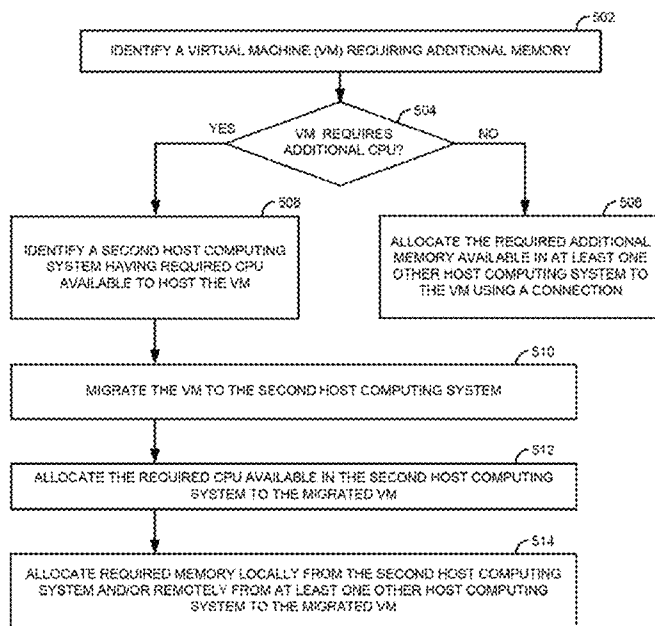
502

IDENTIFY A VIRTUAL MACHINE (VM) REQUIRING ADDITIONAL MEMORY

504

VM REQUIRES ADDITIONAL CPU?

YES

NO

506

IDENTIFY A SECOND HOST COMPUTING SYSTEM HAVING REQUIRED CPU AVAILABLE TO HOST THE VM

508

ALLOCATE THE REQUIRED ADDITIONAL MEMORY AVAILABLE IN AT LEAST ONE OTHER HOST COMPUTING SYSTEM TO THE VM USING A CONNECTION

510

MIGRATE THE VM TO THE SECOND HOST COMPUTING SYSTEM

512

ALLOCATE THE REQUIRED CPU AVAILABLE IN THE SECOND HOST COMPUTING SYSTEM TO THE MIGRATED VM

514

ALLOCATE REQUIRED MEMORY LOCALLY FROM THE SECOND HOST COMPUTING SYSTEM AND/OR REMOTELY FROM AT LEAST ONE OTHER HOST COMPUTING SYSTEM TO THE MIGRATED VM